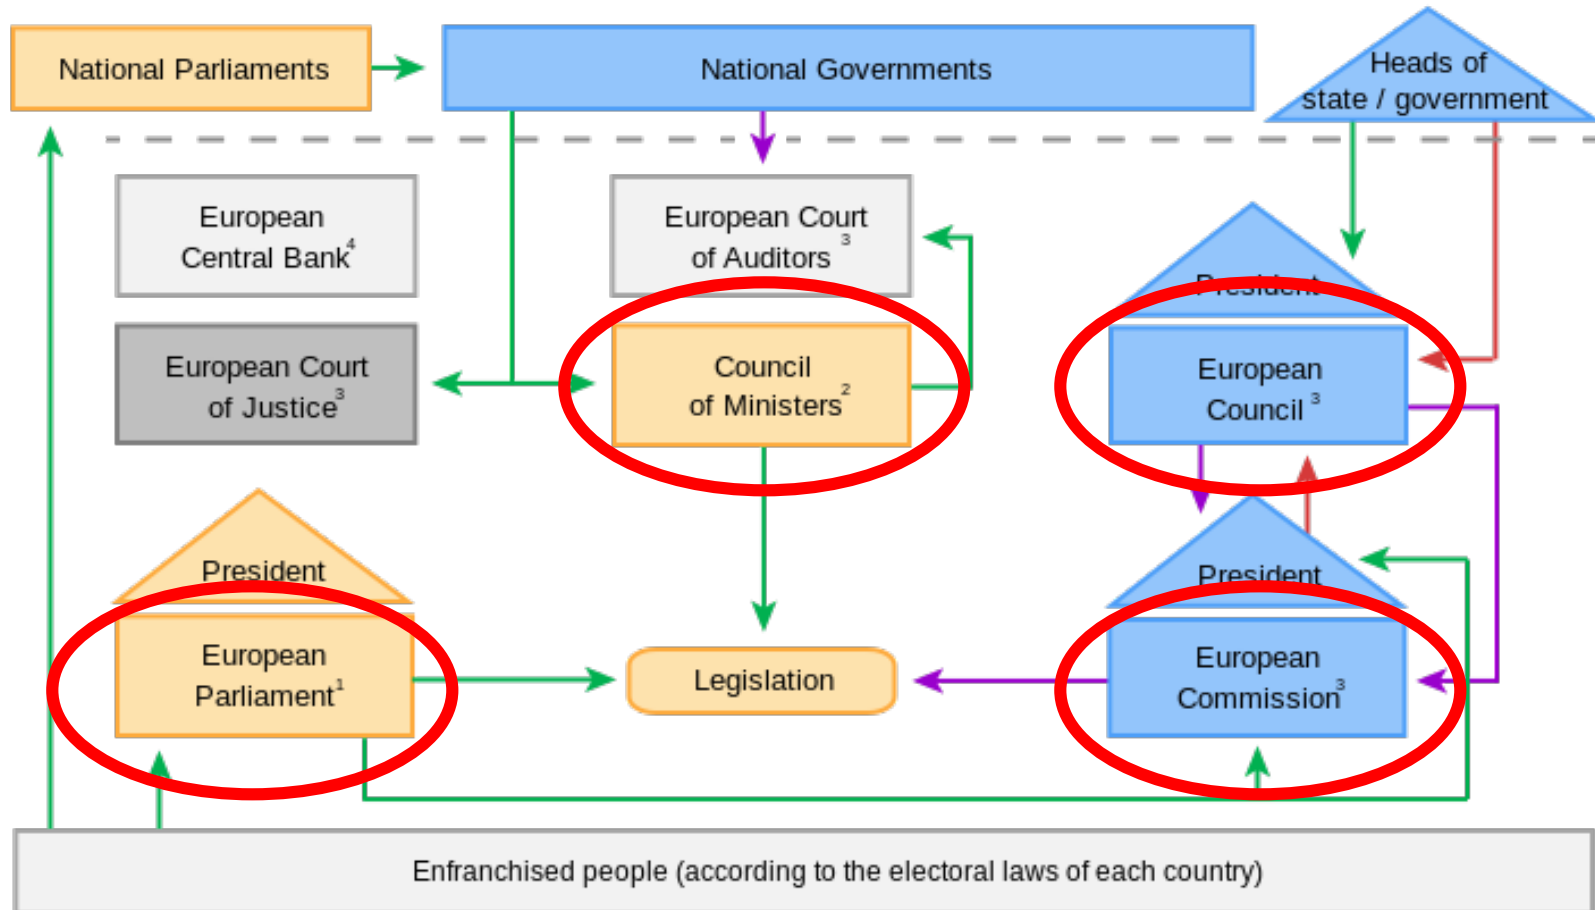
National Parliaments

National Governments

Heads of state / government

European Central Bank$^4$

European Court of Auditors$^3$

European Court of Justice$^3$

Council of Ministers$^2$

President

European Council$^3$

President

European Parliament$^1$

Legislation

President

European Commission$^3$

Enfranchised people (according to the electoral laws of each country)